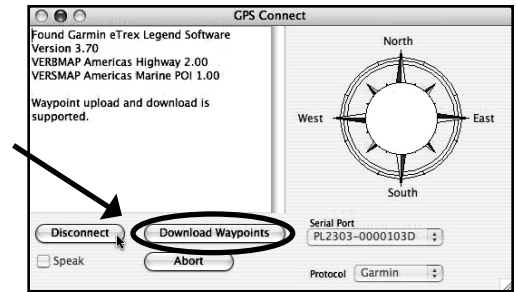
GPS Connect

Found Garmin eTrex Legend Software Version 3.70
VERBMAP Americas Highway 2.00
VERSMAP Americas Marine POI 1.00

Waypoint upload and download is supported.

North
West
East
South

Disconnect
Download Waypoints
Speak
Abort

Serial Port
PL2303-0000103D

Protocol Garmin